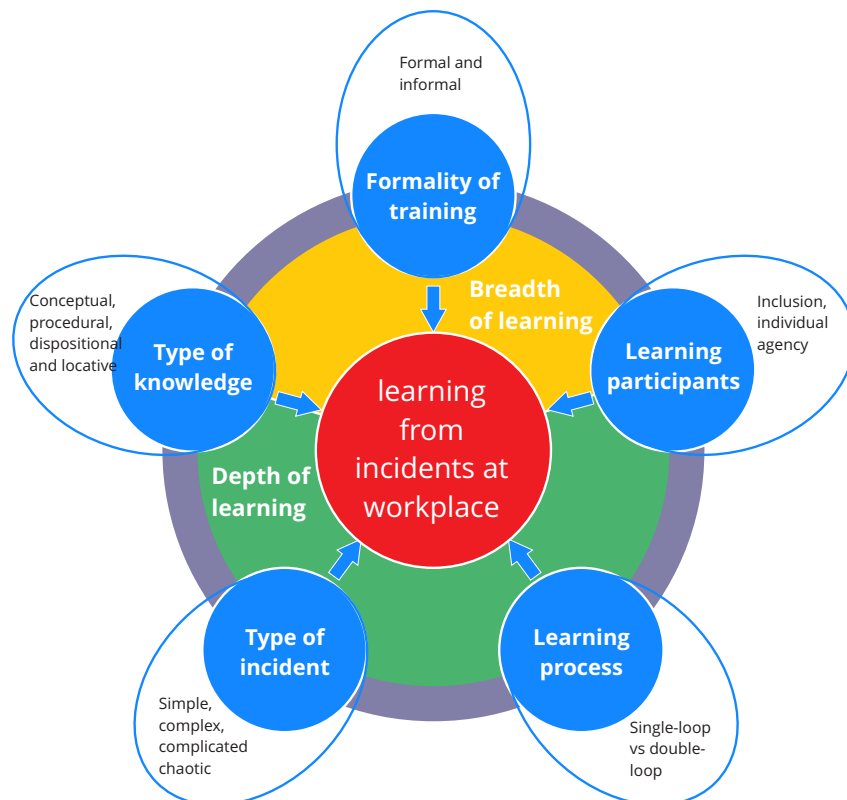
Formal and informal

Formality of training

Breadth of learning

Conceptual, procedural, dispositional and locative

Type of knowledge

Inclusion, individual agency

Learning participants

learning from incidents at workplace

Depth of learning

Type of incident

Simple, complex, complicated chaotic

Learning process

Single-loop vs double-loop